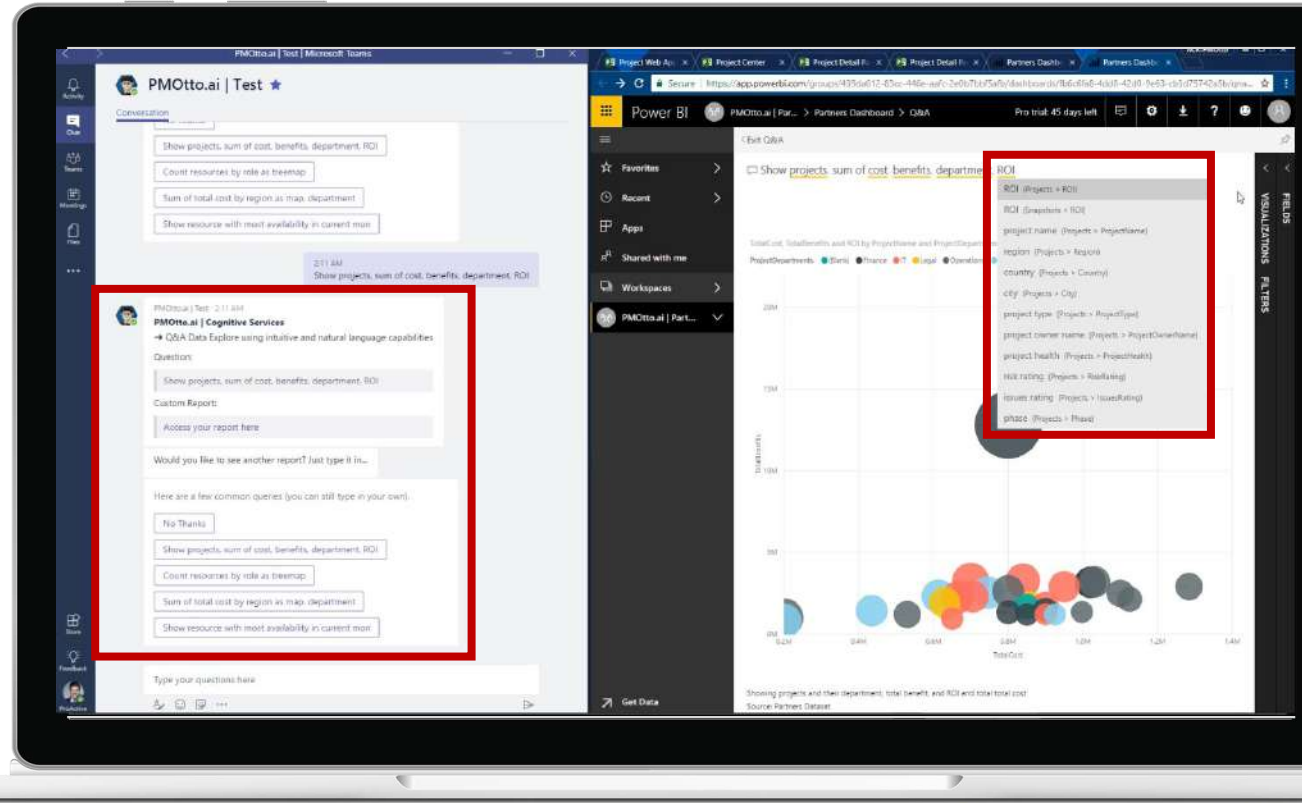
PMOtto.ai | Test | Microsoft Teams

Activity
Chat
Teams
Meetings
Files
...
Store
Feedback

PMOtto.ai | Test ★

Conversation

Show projects, sum of cost, benefits, department, ROI
Count resources by role as treemap
Sum of total cost by region as map, department
Show resource with most availability in current mon

2:11 AM
Show projects, sum of cost, benefits, department, ROI

PMOtto.ai | Test 2:11 AM
PMOtto.ai | Cognitive Services
→ Q&A Data Explore using intuitive and natural language capabilities
Question:
Show projects, sum of cost, benefits, department, ROI
Custom Report:
Access your report here

Would you like to see another report? Just type it in...

Here are a few common queries (you can still type in your own).
No Thanks
Show projects, sum of cost, benefits, department, ROI
Count resources by role as treemap
Sum of total cost by region as map, department
Show resource with most availability in current mon

Type your questions here

Project Web App | Project Center | Project Detail | Project Detail | Partners Dashboard | Partners Dashboard

Secure | https://app.powerbi.com/groups/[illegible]/dashboards/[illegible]

Power BI | PMOtto.ai | Par... > Partners Dashboard > Q&A | Pro trial: 45 days left

Favorites
Recent
Apps
Shared with me
Workspaces
PMOtto.ai | Part...
Get Data

Exit Q&A

Show projects, sum of cost, benefits, departme ROI

ROI (Projects > ROI)
ROI (Snapshots > ROI)
project name (Projects > ProjectName)
region (Projects > Region)
country (Projects > Country)
city (Projects > City)
project type (Projects > ProjectType)
project owner name (Projects > ProjectOwnerName)
project health (Projects > ProjectHealth)
risk rating (Projects > RiskRating)
issues rating (Projects > IssuesRating)
phase (Projects > Phase)

TotalCost, TotalBenefits and ROI by ProjectName and ProjectDepartment
ProjectDepartments ● (Blank) ● Finance ● IT ● Legal ● Operations

20M
15M
10M
5M
0M
0.2M 0.4M 0.6M 0.8M 1.0M 1.2M 1.4M
TotalCost
TotalBenefits

Showing projects and their department, total benefit, and ROI and total total cost
Source: Partners Dataset

FIELDS
VISUALIZATIONS
FILTERS